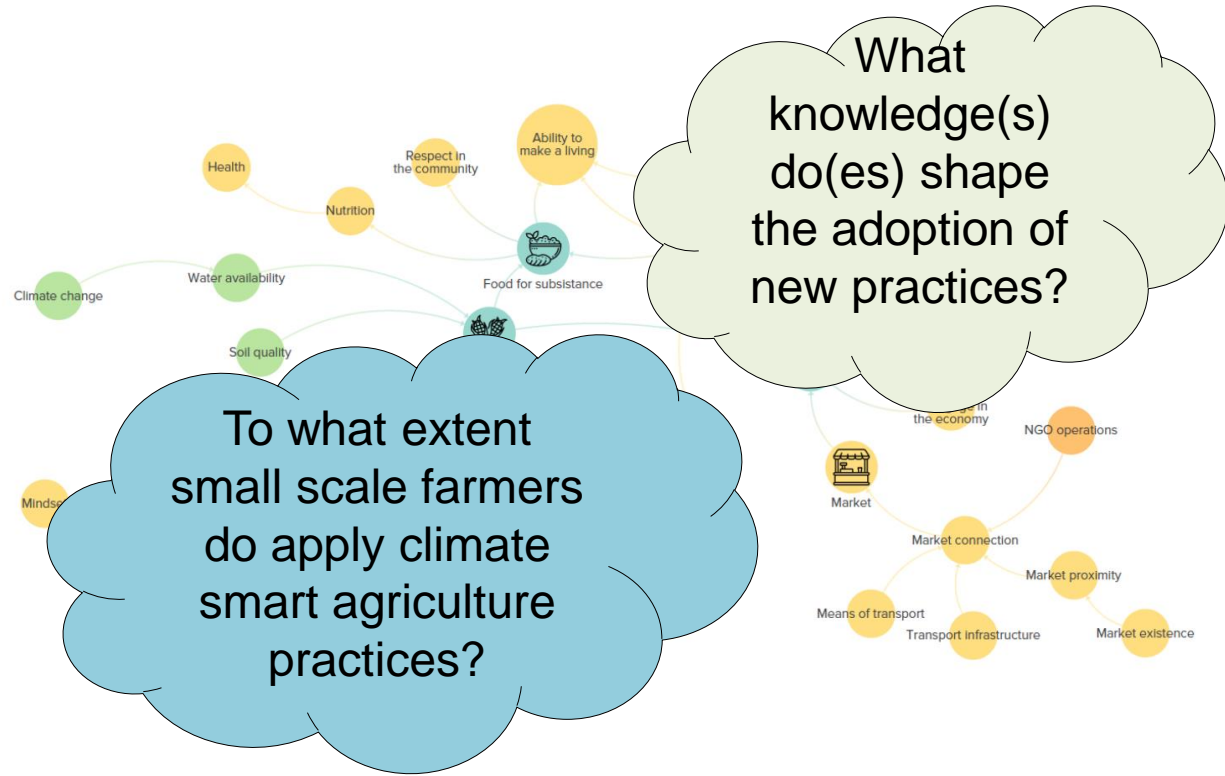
What knowledge(s) do(es) shape the adoption of new practices?

Health

Respect in the community

Ability to make a living

Nutrition

Climate change

Water availability

Food for subsistance

Soil quality

To what extent small scale farmers do apply climate smart agriculture practices?

Mindse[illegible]

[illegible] in the economy

NGO operations

Market

Market connection

Market proximity

Means of transport

Transport infrastructure

Market existence